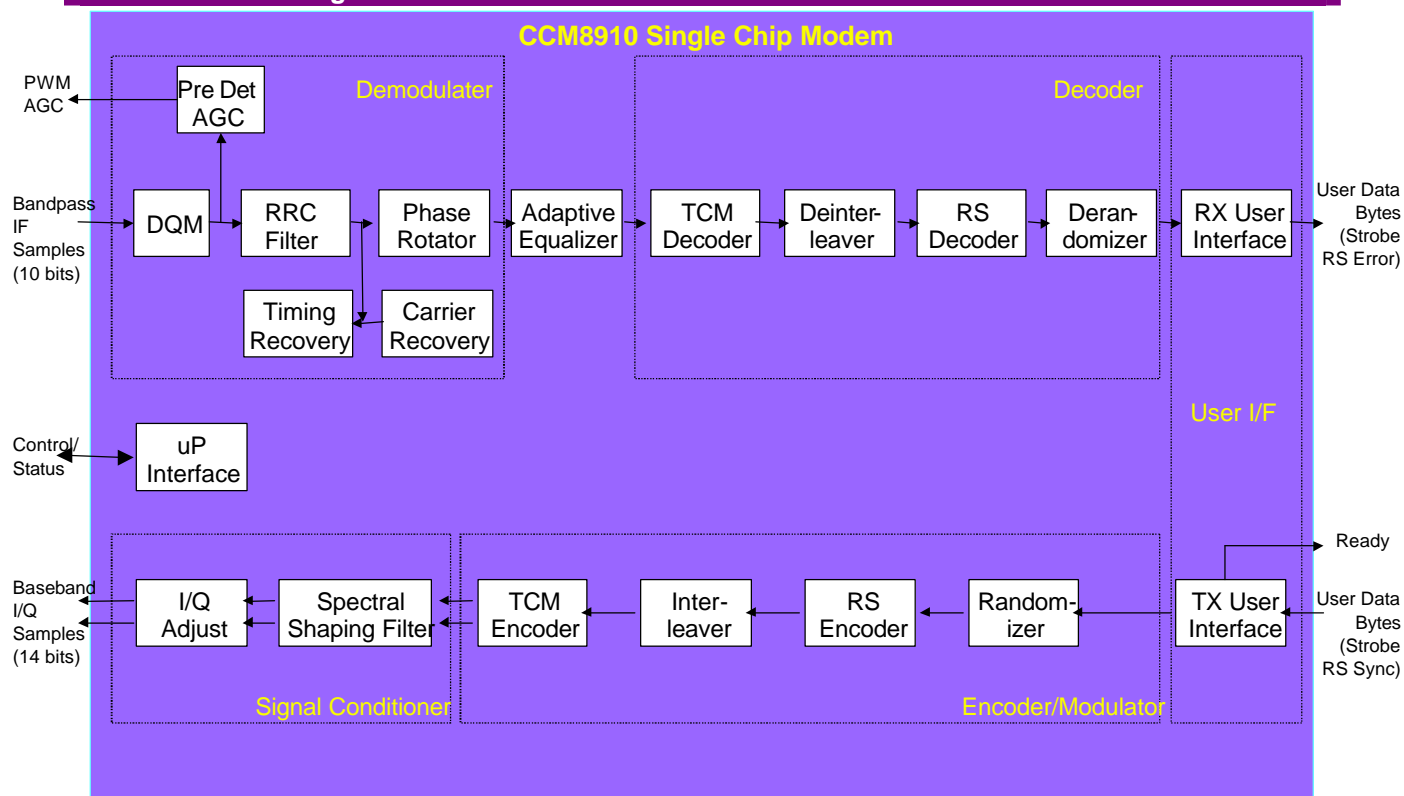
CCM8910 Single Chip Modem

PWM AGC

Pre Det AGC

Demodulater

Decoder

Bandpass IF Samples (10 bits)

DQM

RRC Filter

Phase Rotator

Adaptive Equalizer

TCM Decoder

Deinterleaver

RS Decoder

Derandomizer

RX User Interface

User Data Bytes (Strobe RS Error)

Timing Recovery

Carrier Recovery

User I/F

Control/ Status

uP Interface

Ready

Baseband I/Q Samples (14 bits)

I/Q Adjust

Spectral Shaping Filter

TCM Encoder

Interleaver

RS Encoder

Randomizer

TX User Interface

User Data Bytes (Strobe RS Sync)

Signal Conditioner

Encoder/Modulator